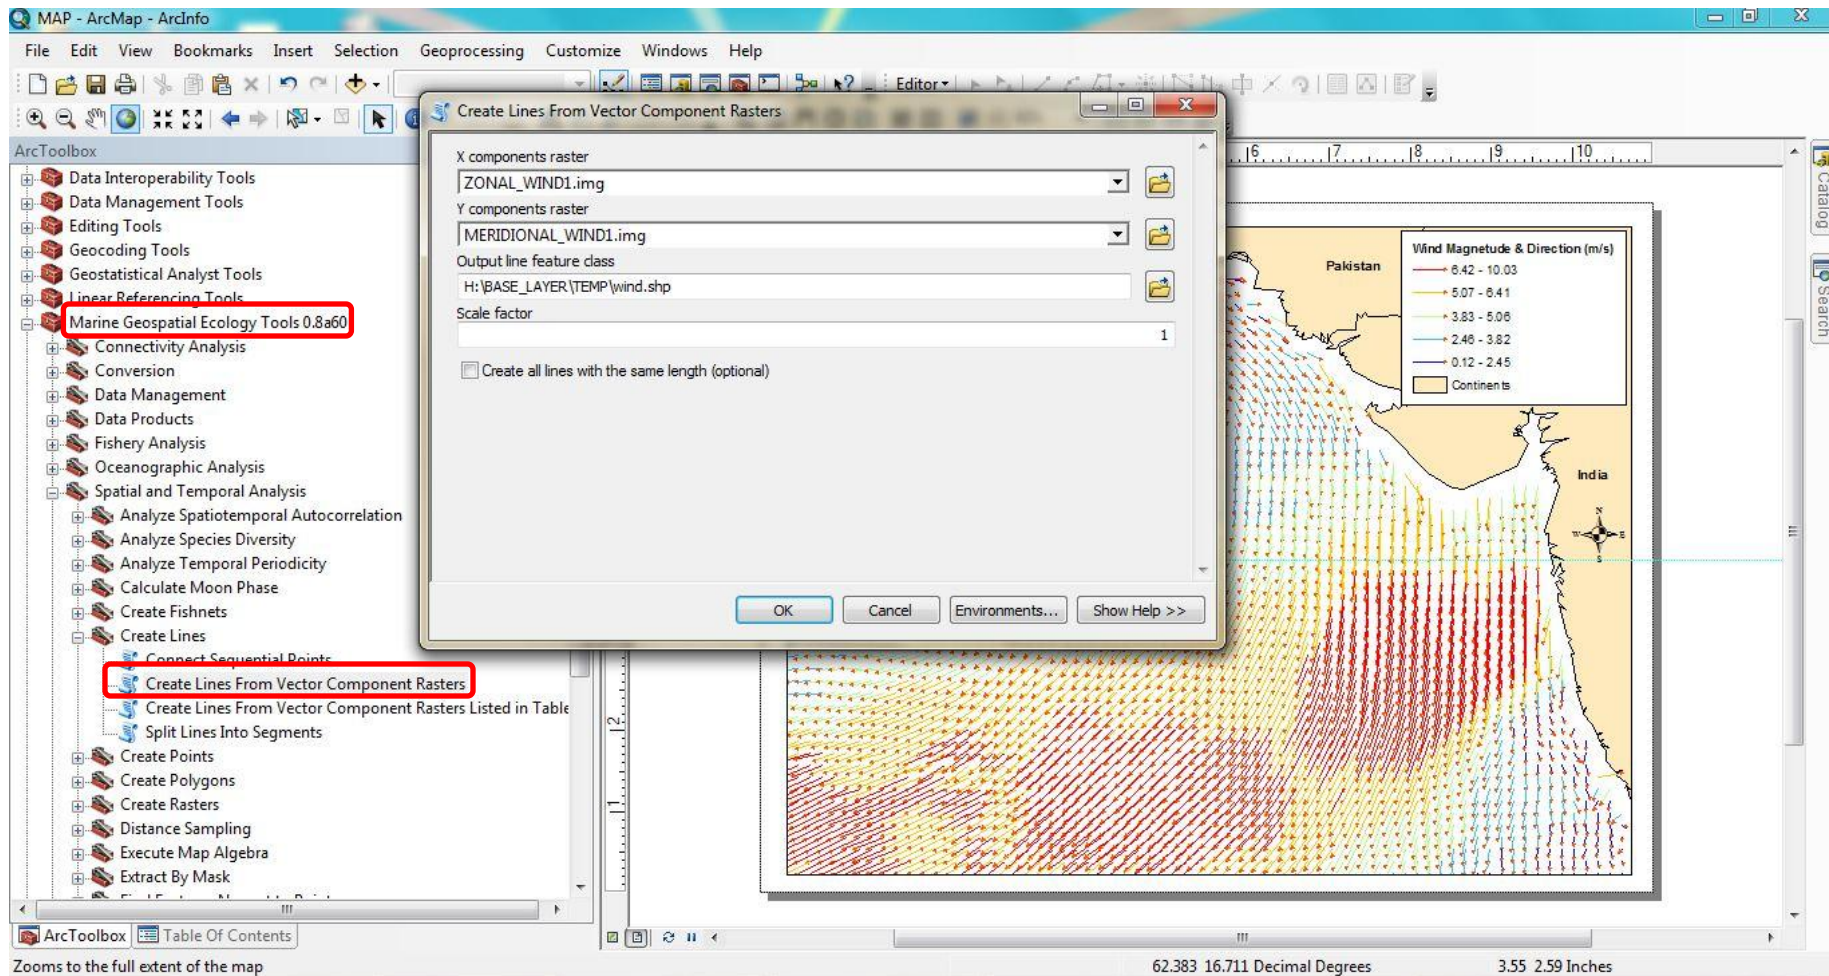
MAP - ArcMap - ArcInfo

File Edit View Bookmarks Insert Selection Geoprocessing Customize Windows Help

Editor▾

ArcToolbox

Data Interoperability Tools
Data Management Tools
Editing Tools
Geocoding Tools
Geostatistical Analyst Tools
Linear Referencing Tools
Marine Geospatial Ecology Tools 0.8a60
Connectivity Analysis
Conversion
Data Management
Data Products
Fishery Analysis
Oceanographic Analysis
Spatial and Temporal Analysis
Analyze Spatiotemporal Autocorrelation
Analyze Species Diversity
Analyze Temporal Periodicity
Calculate Moon Phase
Create Fishnets
Create Lines
Connect Sequential Points
Create Lines From Vector Component Rasters
Create Lines From Vector Component Rasters Listed in Table
Split Lines Into Segments
Create Points
Create Polygons
Create Rasters
Distance Sampling
Execute Map Algebra
Extract By Mask

ArcToolbox | Table Of Contents

Create Lines From Vector Component Rasters

X components raster
ZONAL_WIND1.img
Y components raster
MERIDIONAL_WIND1.img
Output line feature class
H:\BASE_LAYER\TEMP\wind.shp
Scale factor
1
Create all lines with the same length (optional)

OK Cancel Environments... Show Help >>

6 7 8 9 10

Pakistan

Wind Magnetude & Direction (m/s)
6.42 - 10.03
5.07 - 6.41
3.83 - 5.06
2.46 - 3.82
0.12 - 2.45
Continents

India

N
W E
S

2
1

Catalog
Search

Zooms to the full extent of the map
62.383 16.711 Decimal Degrees
3.55 2.59 Inches